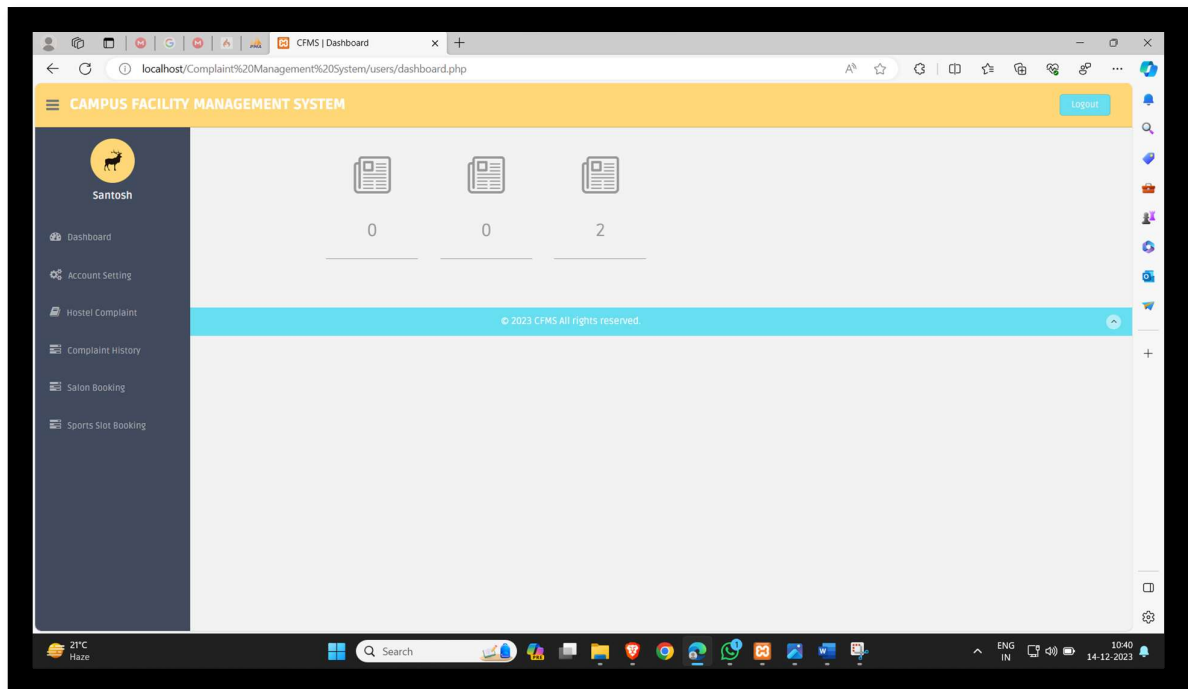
CFMS | Dashboard

localhost/Complaint%20Management%20System/users/dashboard.php

CAMPUS FACILITY MANAGEMENT SYSTEM

Logout

Santosh

Dashboard

Account Setting

Hostel Complaint

Complaint History

Salon Booking

Sports Slot Booking

0

0

2

© 2023 CFMS All rights reserved.

21°C
Haze

Search

ENG
IN

10:40
14-12-2023